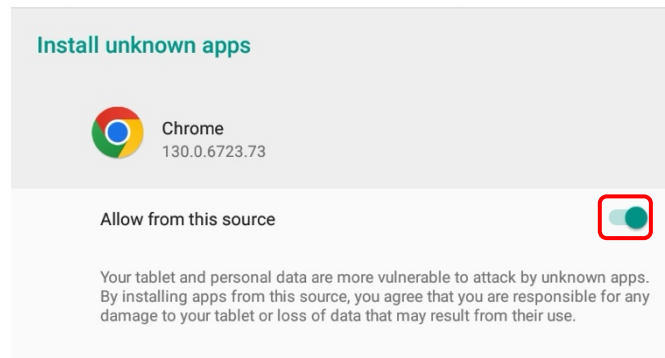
Install unknown apps

Chrome
130.0.6723.73

Allow from this source

Your tablet and personal data are more vulnerable to attack by unknown apps. By installing apps from this source, you agree that you are responsible for any damage to your tablet or loss of data that may result from their use.